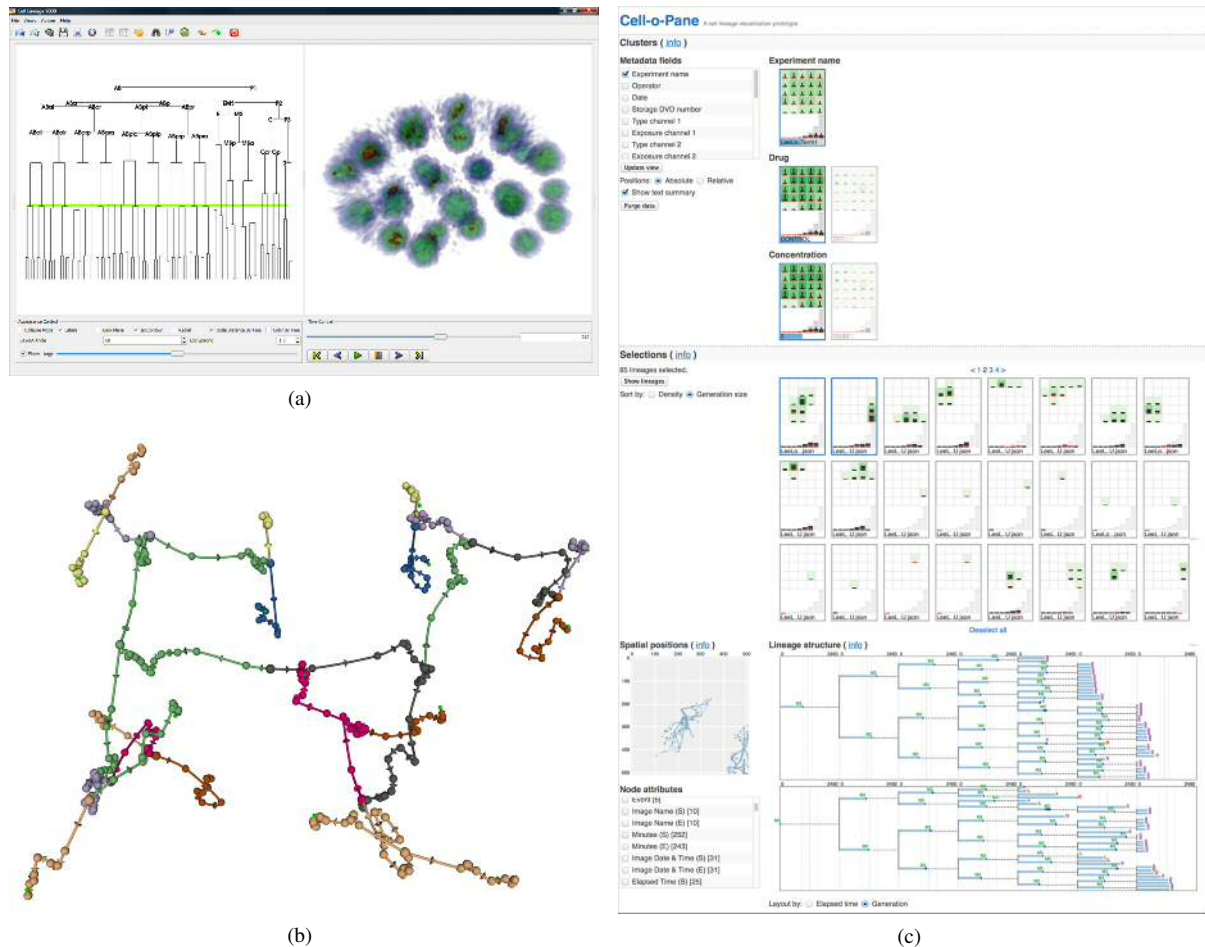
Cell Lineage V009

File View Zoom Help

AB

P1

ABa

ABp

EMS

P2

ABal

ABar

ABpl

ABpr

E

MS

C

P3

ABala

ABalp

ABara

ABarp

ABpla

ABplp

ABpra

ABprp

MSa

MSp

Caa

Cp

Appearance Control

Time Cut Line

(a)

(b)

Cell-o-Pane A cell lineage visualization prototype

Clusters ( info )

Metadata fields

Experiment name

Operator

Date

Storage DVD number

Type channel 1

Exposure channel 1

Type channel 2

Exposure channel 2

Update view

Positions: Absolute Relative

Show text summary

Purge data

Experiment name

Drug

CONTROL

Concentration

Selections ( info )

85 lineages selected.

Show lineages

Sort by: Density Generation size

< 1 2 3 4 >

Deselect all

Spatial positions ( info )

Lineage structure ( info )

Node attributes

Event [5]

Image Name (S) [10]

Image Name (E) [10]

Minutes (S) [252]

Minutes (E) [243]

Image Date & Time (S) [31]

Image Date & Time (E) [31]

Elapsed Time (S) [25]

Layout by: Elapsed time Generation

(c)